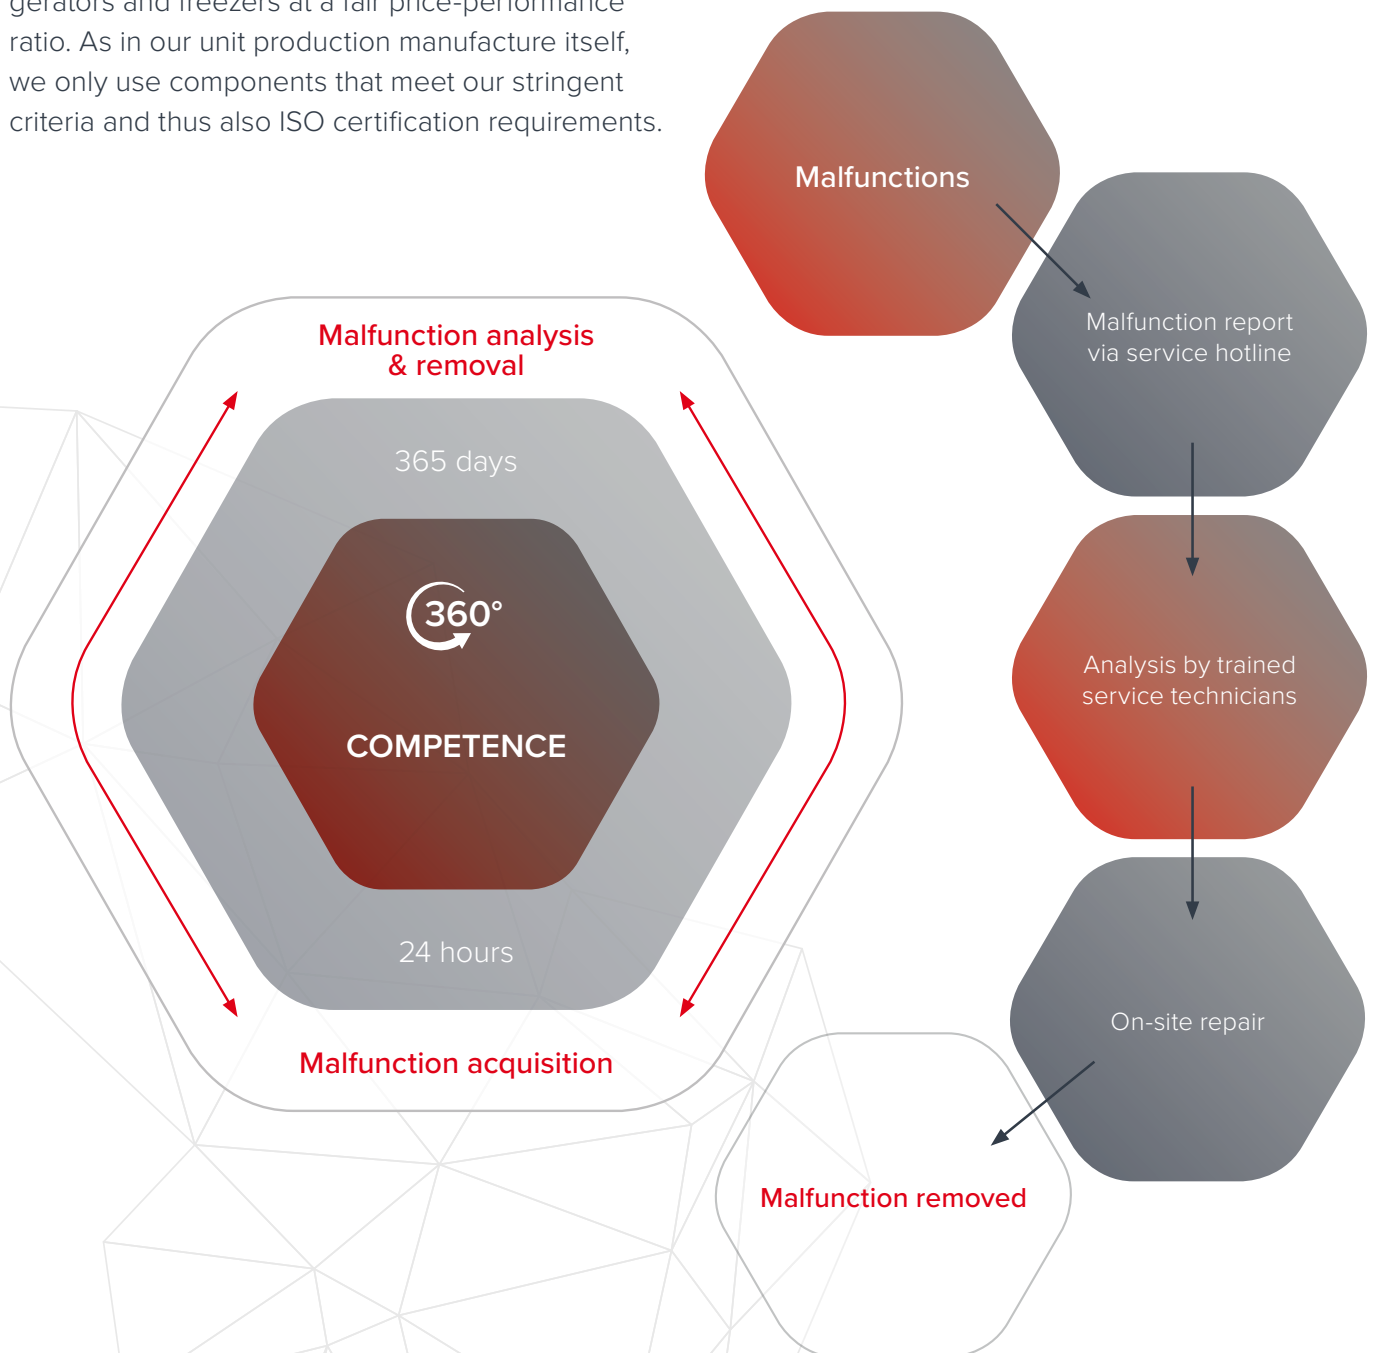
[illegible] ratio. As in our unit production manufacture itself, we only use components that meet our stringent criteria and thus also ISO certification requirements.

Malfunctions

Malfunction report via service hotline

Analysis by trained service technicians

On-site repair

Malfunction removed

Malfunction analysis & removal

365 days

360°

COMPETENCE

24 hours

Malfunction acquisition